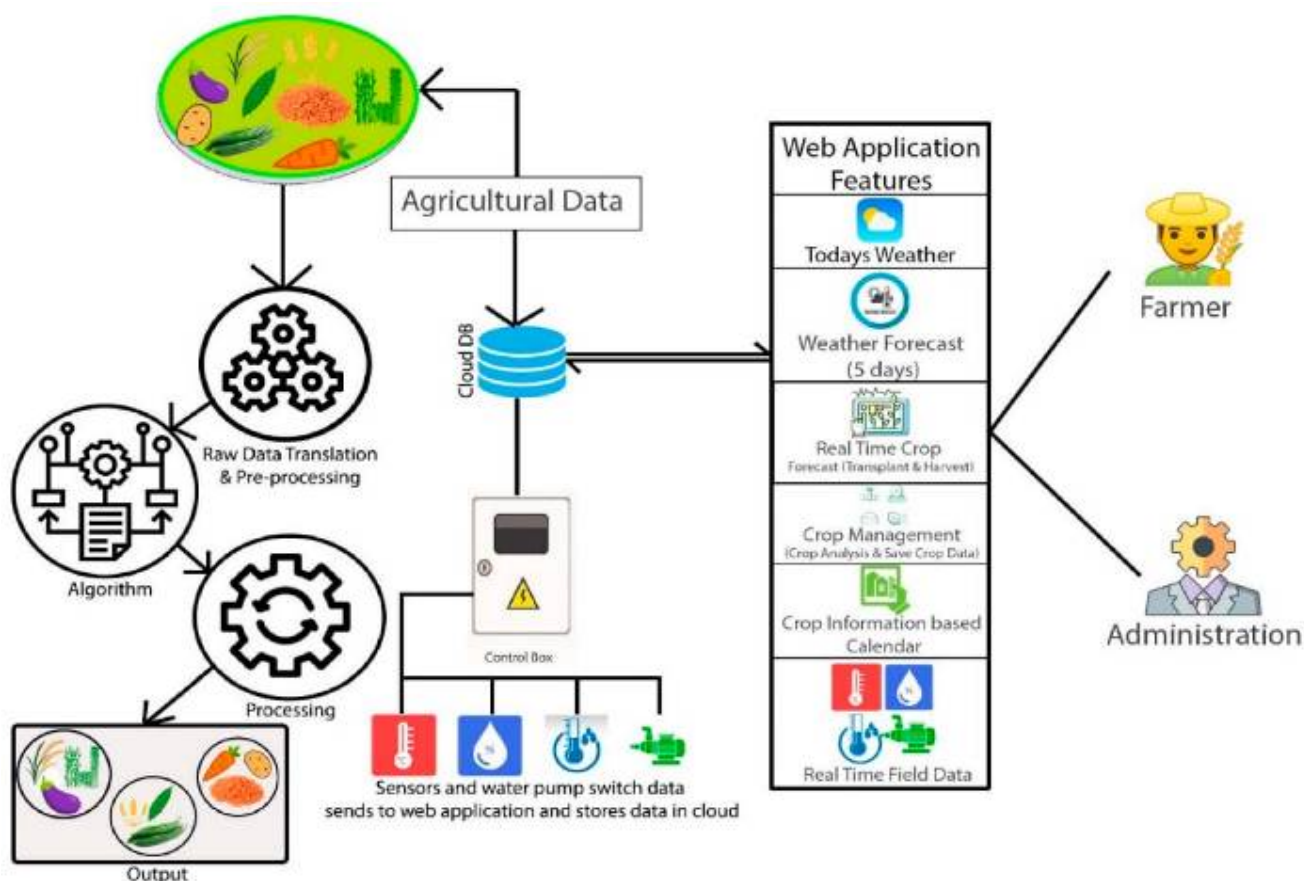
Agricultural Data

Cloud DB

Raw Data Translation & Pre-processing

Algorithm

Processing

Output

Control Box

Sensors and water pump switch data sends to web application and stores data in cloud

Web Application Features

Todays Weather

Weather Forecast (5 days)

Real Time Crop
Forecast (Transplant & Harvest)

Crop Management
(Crop Analysis & Save Crop Data)

Crop Information based Calendar

Real Time Field Data

Farmer

Administration